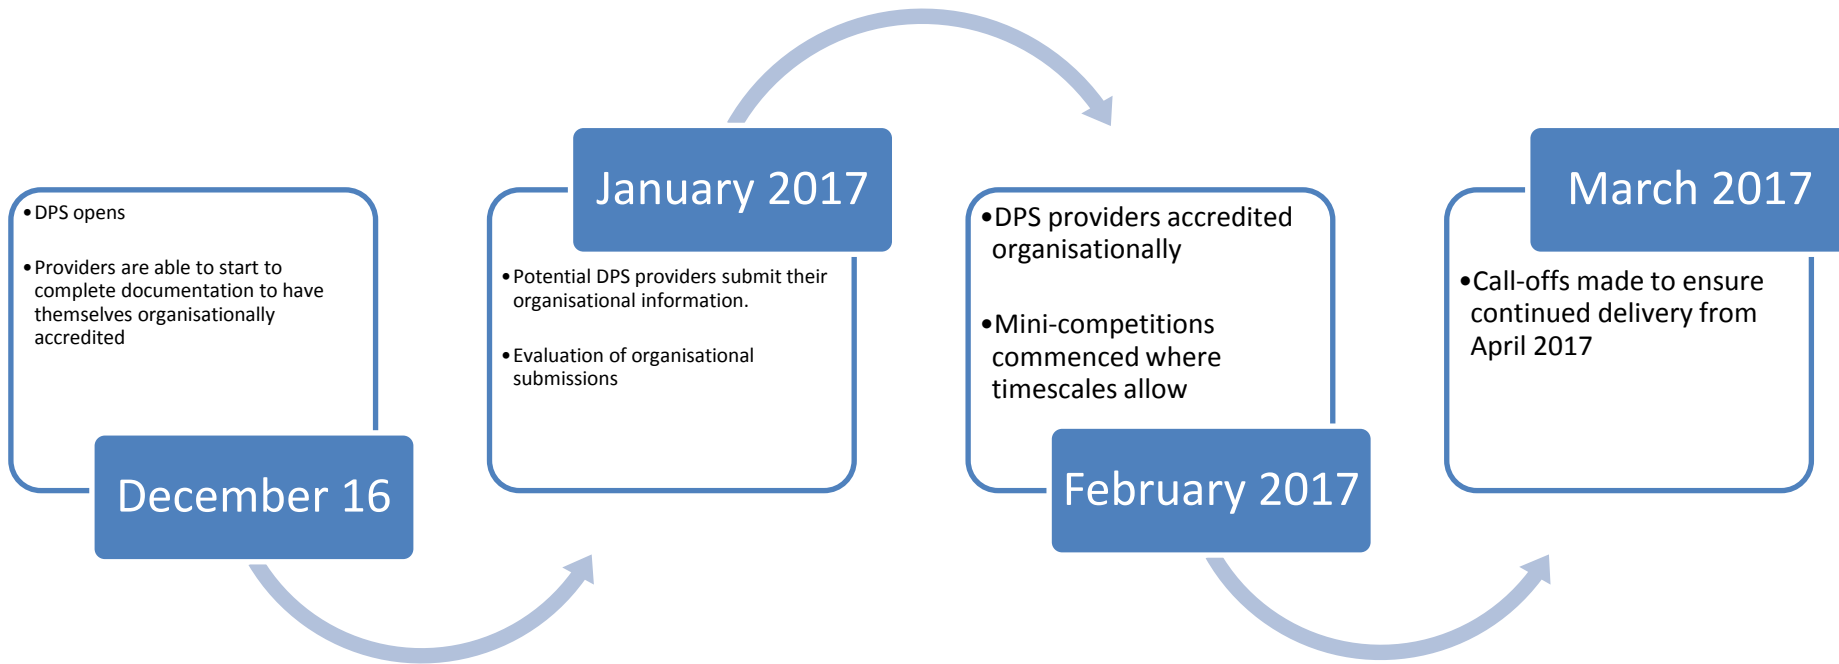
December 16

• DPS opens

• Providers are able to start to complete documentation to have themselves organisationally accredited

January 2017

• Potential DPS providers submit their organisational information.

• Evaluation of organisational submissions

February 2017

• DPS providers accredited organisationally

• Mini-competitions commenced where timescales allow

March 2017

• Call-offs made to ensure continued delivery from April 2017